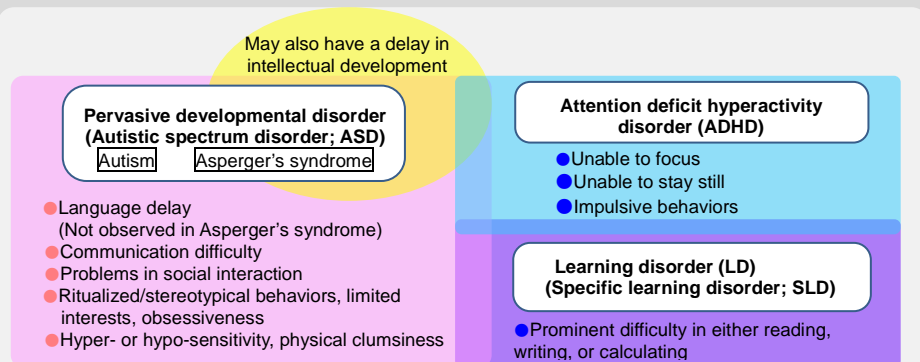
May also have a delay in intellectual development

Pervasive developmental disorder (Autistic spectrum disorder; ASD)

Autism

Asperger’s syndrome

Language delay (Not observed in Asperger’s syndrome)
Communication difficulty
Problems in social interaction
Ritualized/stereotypical behaviors, limited interests, obsessiveness
Hyper- or hypo-sensitivity, physical clumsiness

Attention deficit hyperactivity disorder (ADHD)

Unable to focus
Unable to stay still
Impulsive behaviors

Learning disorder (LD) (Specific learning disorder; SLD)

Prominent difficulty in either reading, writing, or calculating